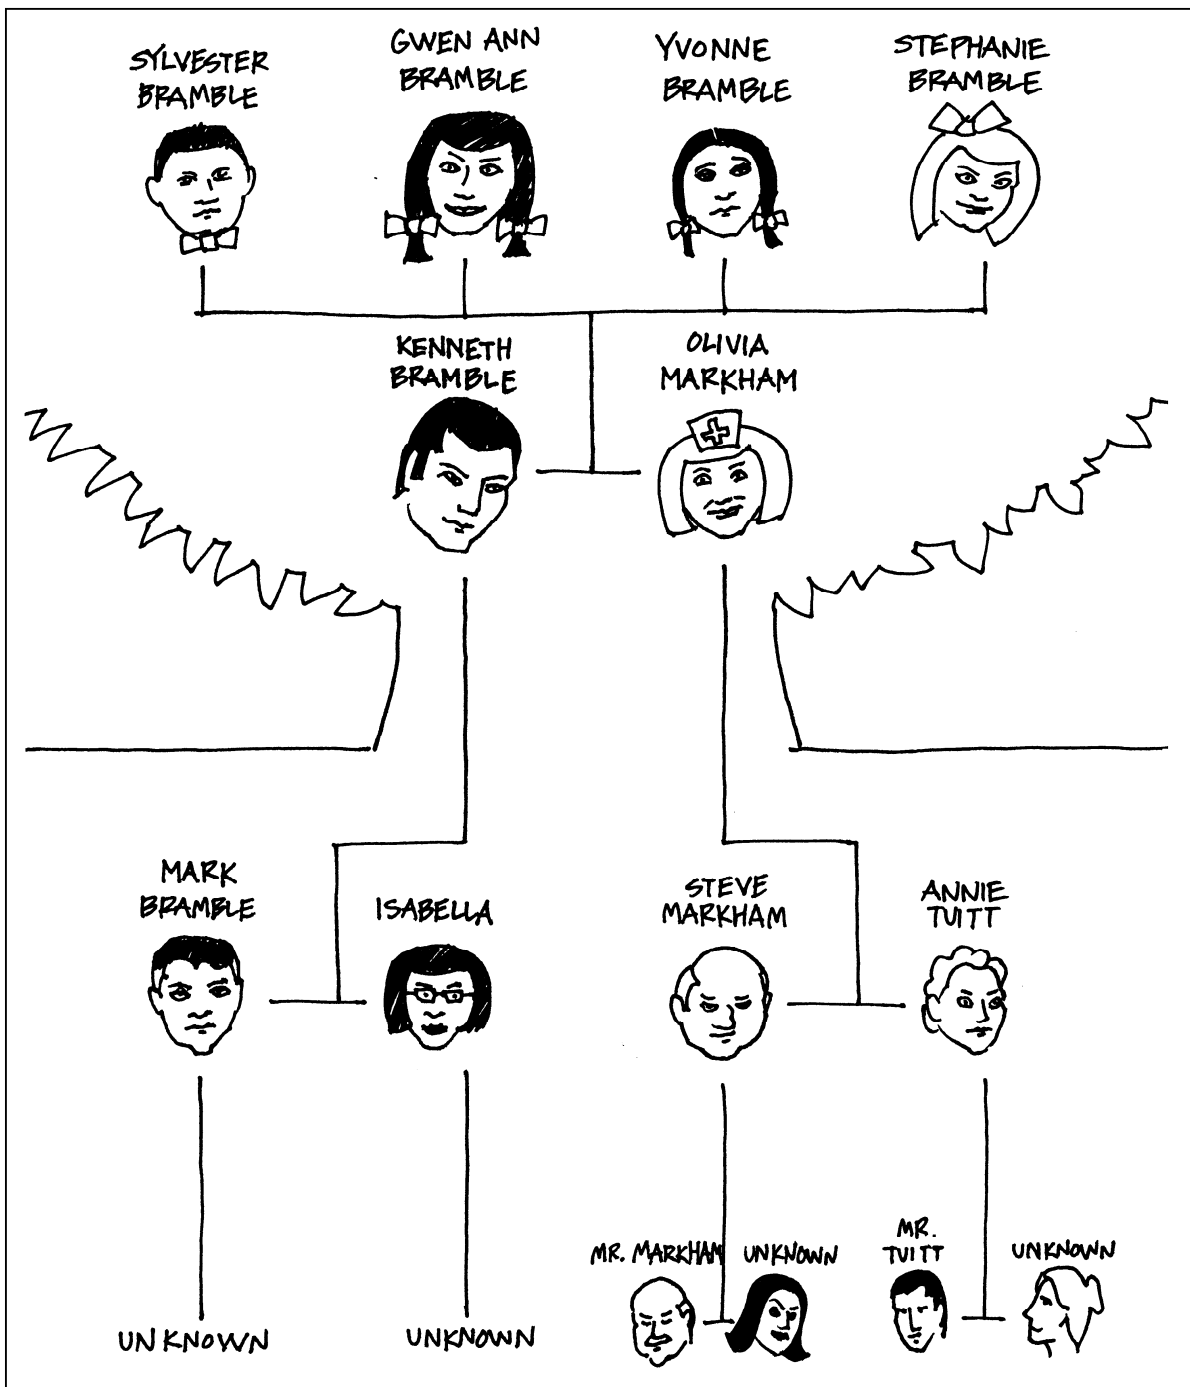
SYLVESTER BRAMBLE

GWEN ANN BRAMBLE

YVONNE BRAMBLE

STEPHANIE BRAMBLE

KENNETH BRAMBLE

OLIVIA MARKHAM

MARK BRAMBLE

ISABELLA

STEVE MARKHAM

ANNIE TUITT

MR. MARKHAM

UNKNOWN

MR. TUITT

UNKNOWN

UNKNOWN

UNKNOWN